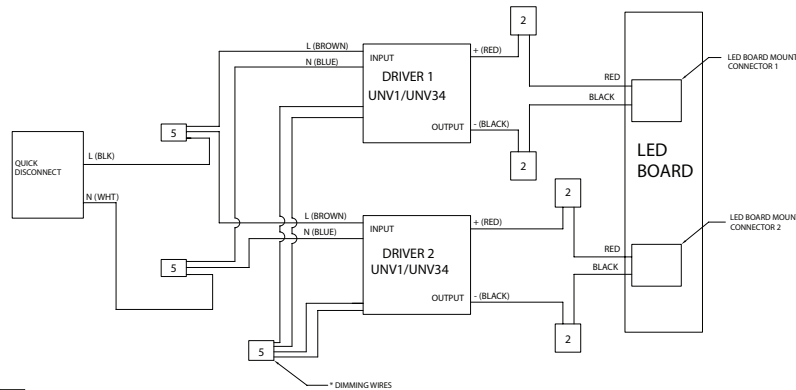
QUICK DISCONNECT

L (BLK)

N (WHT)

5

5

5

L (BROWN)

N (BLUE)

INPUT

DRIVER 1

UNV1/UNV34

OUTPUT

+ (RED)

- (BLACK)

2

2

L (BROWN)

N (BLUE)

INPUT

DRIVER 2

UNV1/UNV34

OUTPUT

+ (RED)

- (BLACK)

2

2

RED

BLACK

RED

BLACK

LED BOARD

LED BOARD MOUNT CONNECTOR 1

LED BOARD MOUN CONNECTOR 2

* DIMMING WIRES